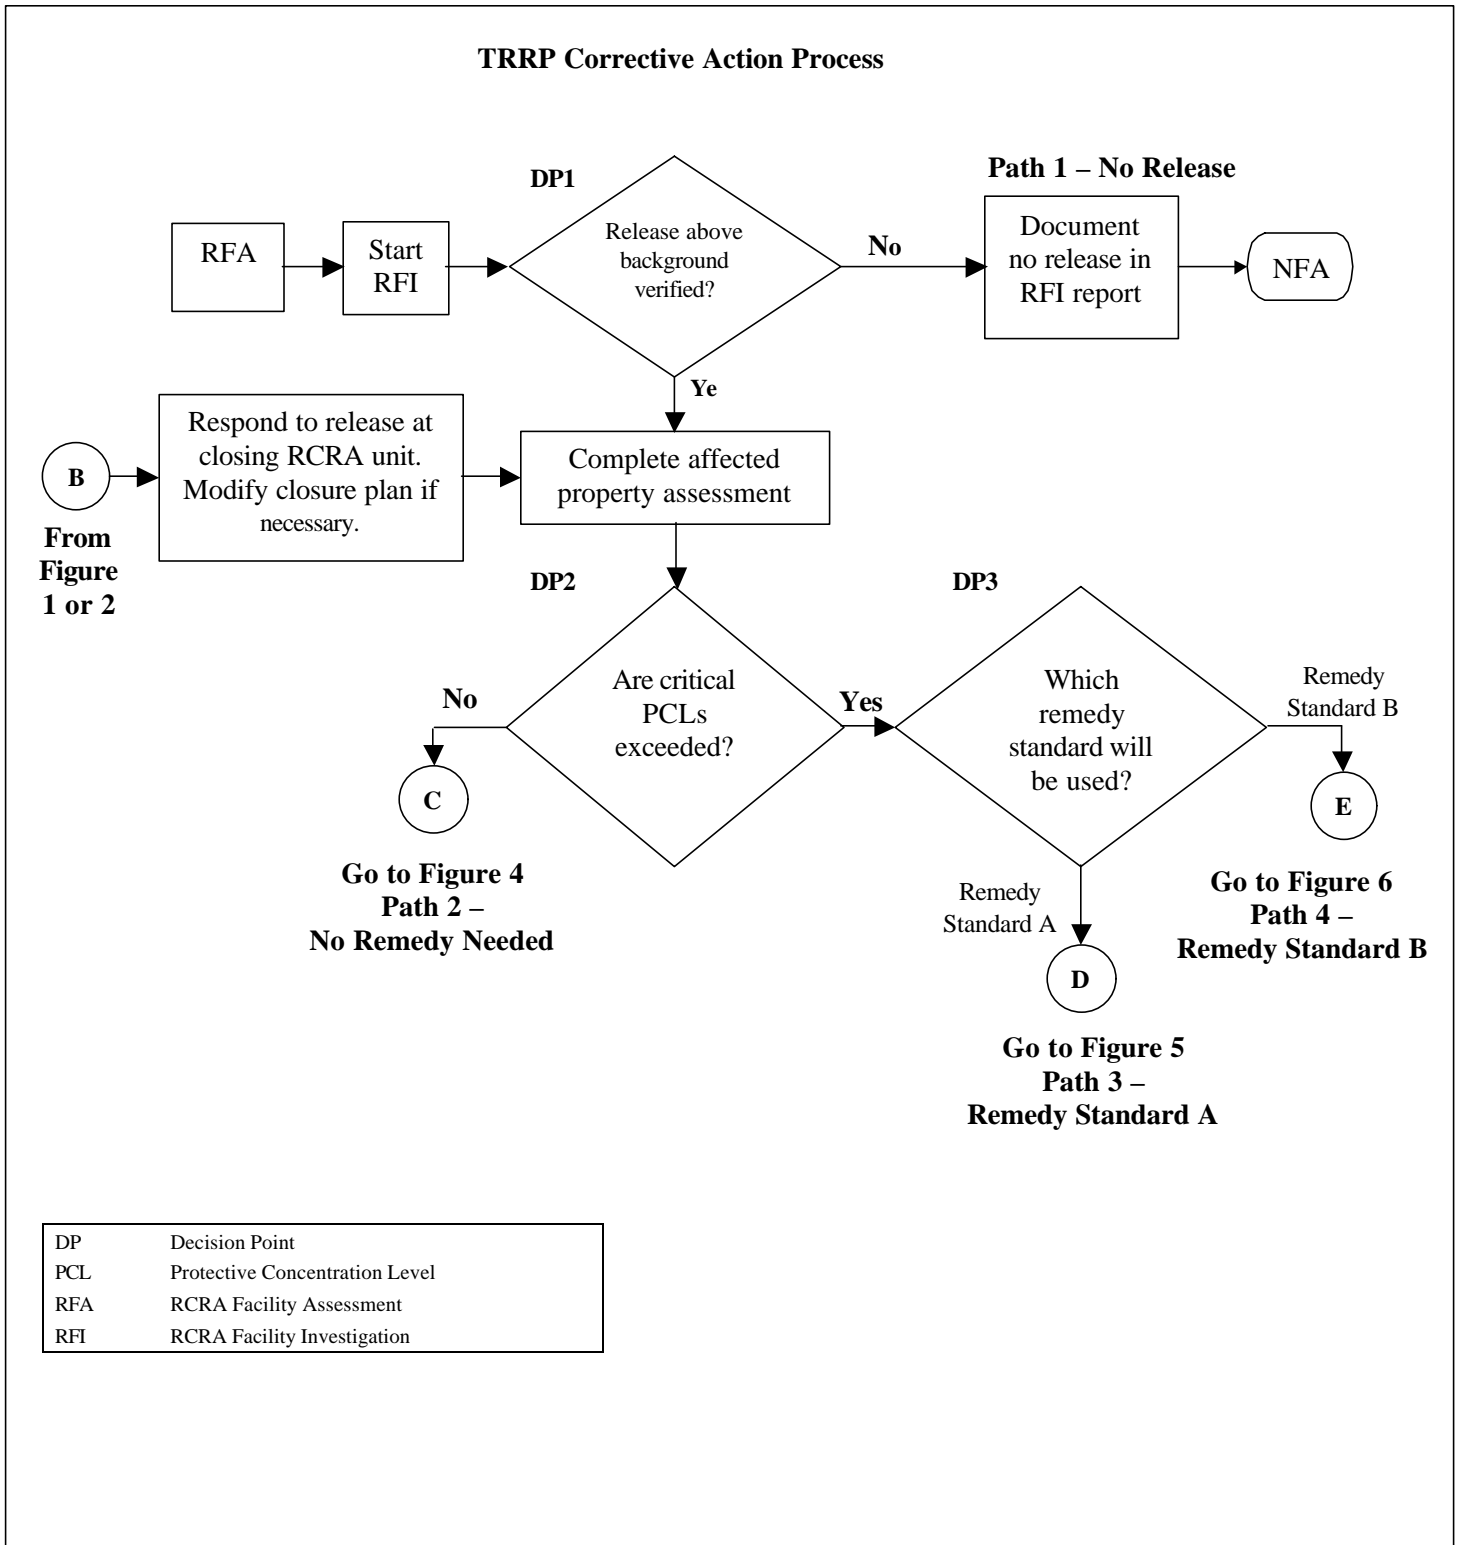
TRRP Corrective Action Process

RFA

Start RFI

DP1

Release above background verified?

No

Path 1 – No Release

Document no release in RFI report

NFA

Ye

B

From Figure 1 or 2

Respond to release at closing RCRA unit. Modify closure plan if necessary.

Complete affected property assessment

DP2

Are critical PCLs exceeded?

No

C

Go to Figure 4
Path 2 –
No Remedy Needed

Yes

DP3

Which remedy standard will be used?

Remedy Standard B

E

Go to Figure 6
Path 4 –
Remedy Standard B

Remedy Standard A

D

Go to Figure 5
Path 3 –
Remedy Standard A

| | |
|---|---|
| DP | Decision Point |
| PCL | Protective Concentration Level |
| RFA | RCRA Facility Assessment |
| RFI | RCRA Facility Investigation |